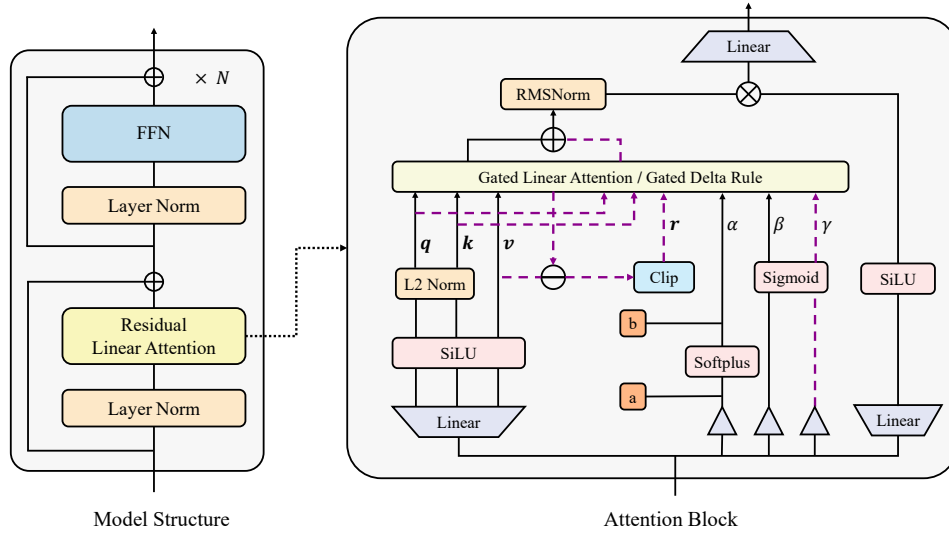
$\times N$

FFN

Layer Norm

Residual Linear Attention

Layer Norm

Model Structure

Linear

RMSNorm

Gated Linear Attention / Gated Delta Rule

$q$ $k$ $v$

$r$

$\alpha$

$\beta$

$\gamma$

L2 Norm

Clip

Sigmoid

SiLU

b

SiLU

Softplus

a

Linear

Linear

Attention Block